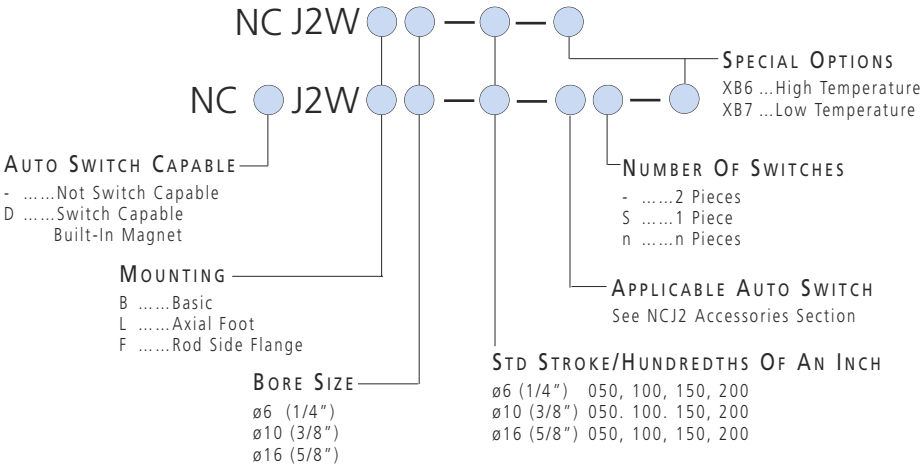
NC J2W

NC J2W

SPECIAL OPTIONS
XB6 ...High Temperature
XB7 ...Low Temperature

AUTO SWITCH CAPABLE
- ......Not Switch Capable
D ......Switch Capable Built-In Magnet

NUMBER OF SWITCHES
- ......2 Pieces
S ......1 Piece
n ......n Pieces

MOUNTING
B ......Basic
L ......Axial Foot
F ......Rod Side Flange

APPLICABLE AUTO SWITCH
See NCJ2 Accessories Section

BORE SIZE
ø6 (1/4")
ø10 (3/8")
ø16 (5/8")

STD STROKE/HUNDREDTHS OF AN INCH
ø6 (1/4") 050, 100, 150, 200
ø10 (3/8") 050. 100. 150, 200
ø16 (5/8") 050, 100, 150, 200